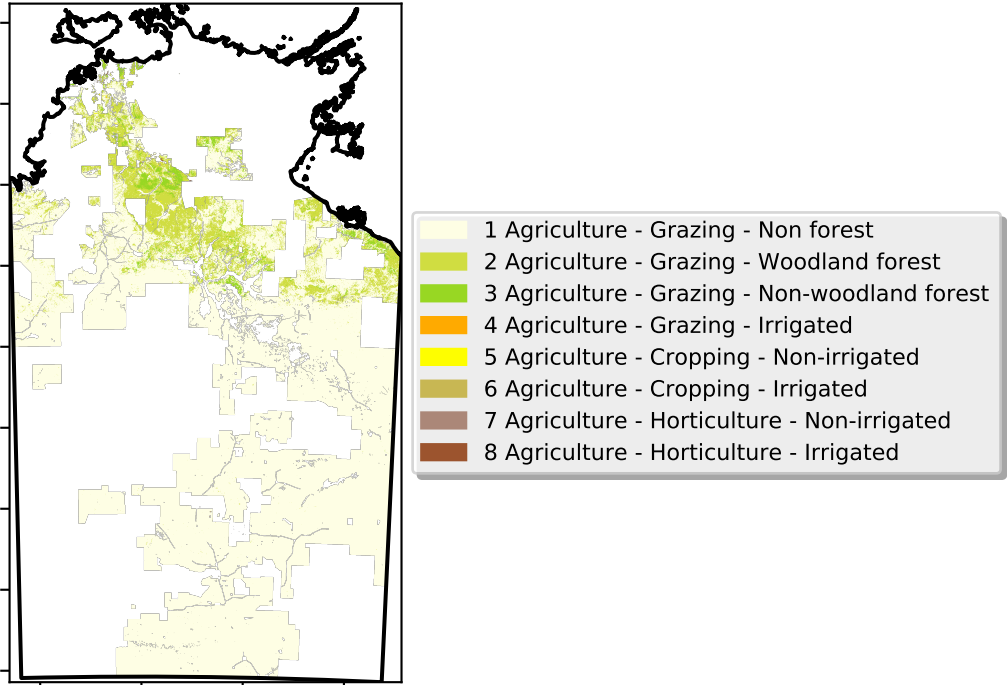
1 Agriculture - Grazing - Non forest
2 Agriculture - Grazing - Woodland forest
3 Agriculture - Grazing - Non-woodland forest
4 Agriculture - Grazing - Irrigated
5 Agriculture - Cropping - Non-irrigated
6 Agriculture - Cropping - Irrigated
7 Agriculture - Horticulture - Non-irrigated
8 Agriculture - Horticulture - Irrigated